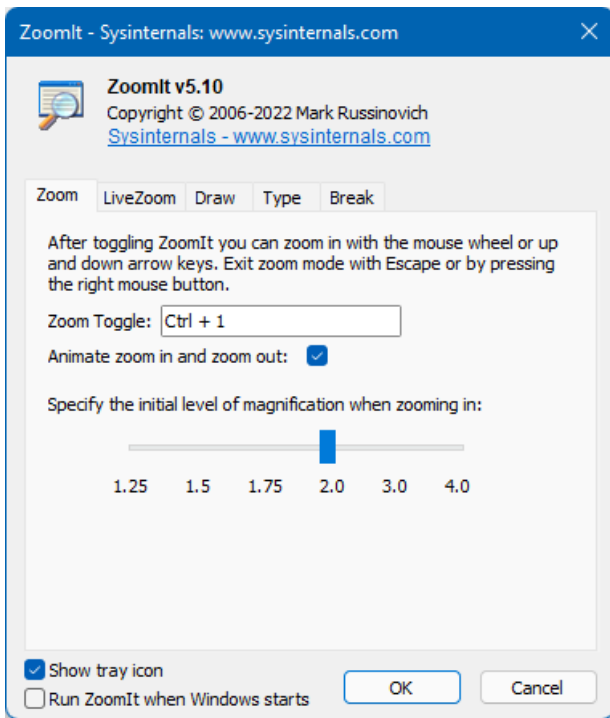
ZoomIt - Sysinternals: www.sysinternals.com

ZoomIt v5.10
Copyright © 2006-2022 Mark Russinovich
Sysinternals - www.sysinternals.com

Zoom | LiveZoom | Draw | Type | Break

After toggling ZoomIt you can zoom in with the mouse wheel or up and down arrow keys. Exit zoom mode with Escape or by pressing the right mouse button.

Zoom Toggle: Ctrl + 1

Animate zoom in and zoom out:

Specify the initial level of magnification when zooming in:

1.25 1.5 1.75 2.0 3.0 4.0

Show tray icon
Run ZoomIt when Windows starts

OK
Cancel